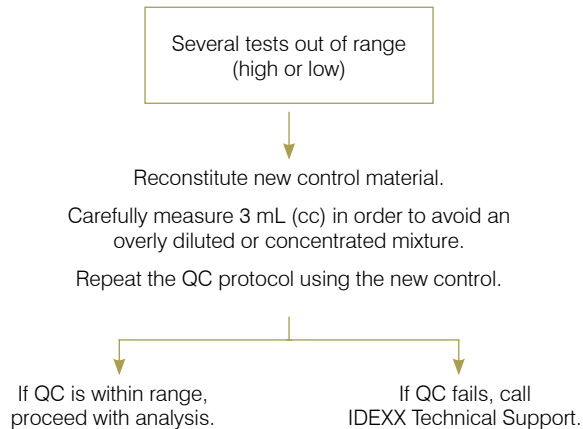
Several tests out of range (high or low)

Reconstitute new control material.

Carefully measure 3 mL (cc) in order to avoid an overly diluted or concentrated mixture.

Repeat the QC protocol using the new control.

If QC is within range, proceed with analysis.

If QC fails, call IDEXX Technical Support.